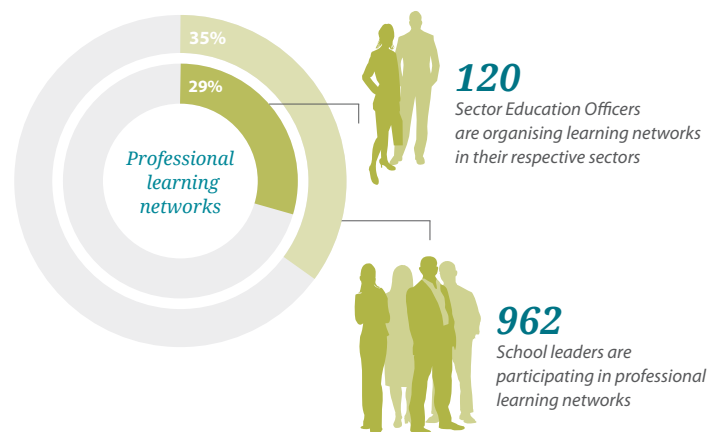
35%

29%

Professional learning networks

120
Sector Education Officers are organising learning networks in their respective sectors

962
School leaders are participating in professional learning networks